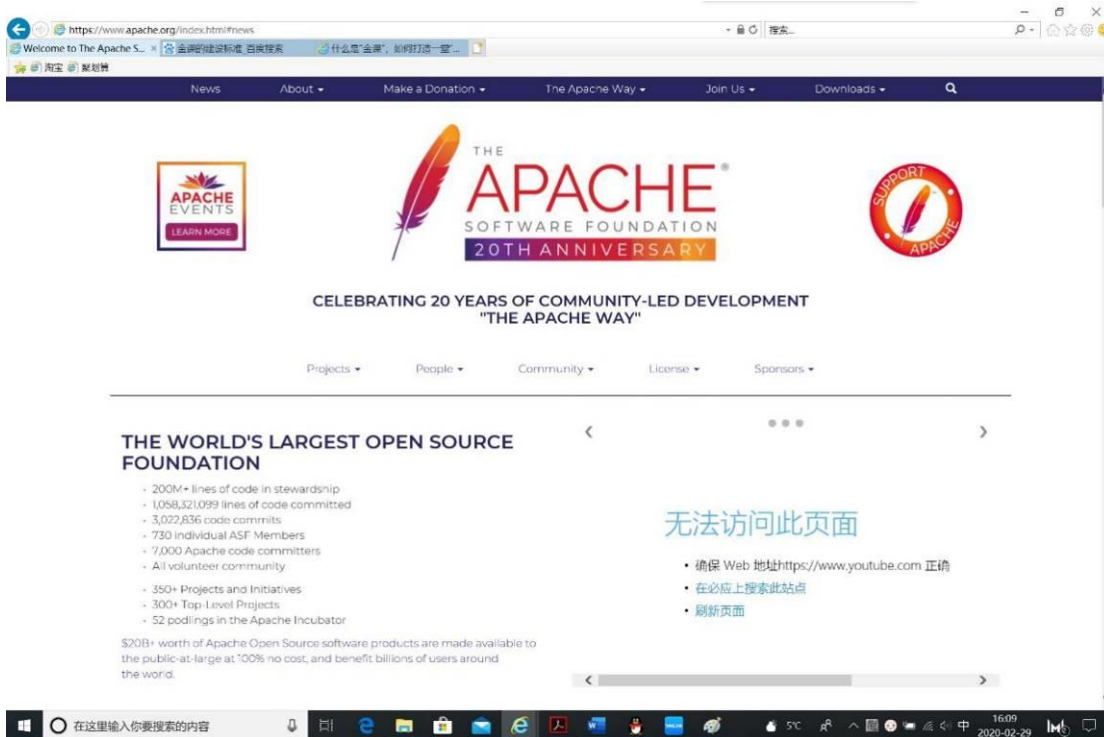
https://www.apache.org/index.html#news

搜索...

Welcome to The Apache S... ×

金课即建设标准 百度搜索

什么是"金课",如何打造一堂...

淘宝 聚划算

News About ▾ Make a Donation ▾ The Apache Way ▾ Join Us ▾ Downloads ▾

APACHE EVENTS LEARN MORE

THE APACHE® SOFTWARE FOUNDATION 20TH ANNIVERSARY

SUPPORT APACHE

CELEBRATING 20 YEARS OF COMMUNITY-LED DEVELOPMENT "THE APACHE WAY"

Projects ▾ People ▾ Community ▾ License ▾ Sponsors ▾

THE WORLD'S LARGEST OPEN SOURCE FOUNDATION

- 200M+ lines of code in stewardship
- 1,058,321,099 lines of code committed
- 3,022,836 code commits
- 730 individual ASF Members
- 7,000 Apache code committers
- All volunteer community
- 350+ Projects and Initiatives
- 300+ Top-Level Projects
- 52 podlings in the Apache Incubator

$20B+ worth of Apache Open Source software products are made available to the public-at-large at 100% no cost, and benefit billions of users around the world.

‹ ›

无法访问此页面

• 确保 Web 地址https://www.youtube.com 正确
• 在必应上搜索此站点
• 刷新页面

在这里输入你要搜索的内容

5°C 中 16:09 2020-02-29